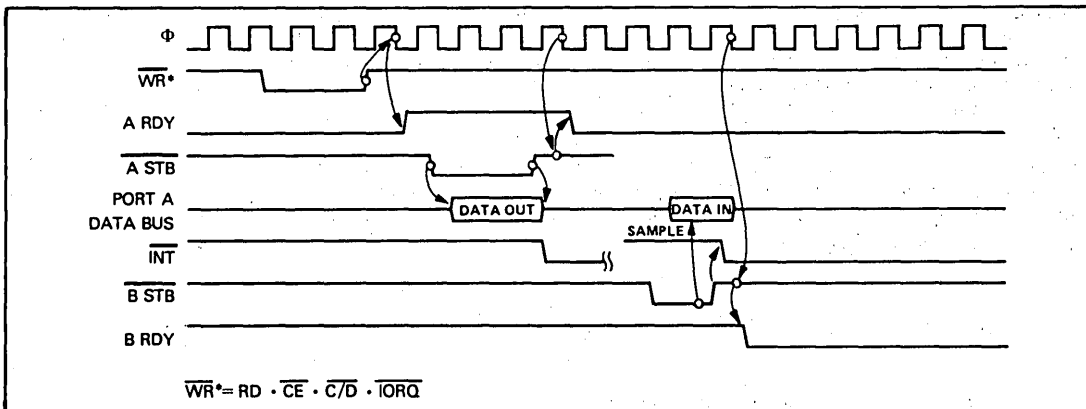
Φ

$\overline{WR}$*

A RDY

$\overline{A\ STB}$

PORT A DATA BUS

DATA OUT

DATA IN

SAMPLE

$\overline{INT}$

$\overline{B\ STB}$

B RDY

$\overline{WR}$* = RD · $\overline{CE}$ · $\overline{C/D}$ · $\overline{IORQ}$